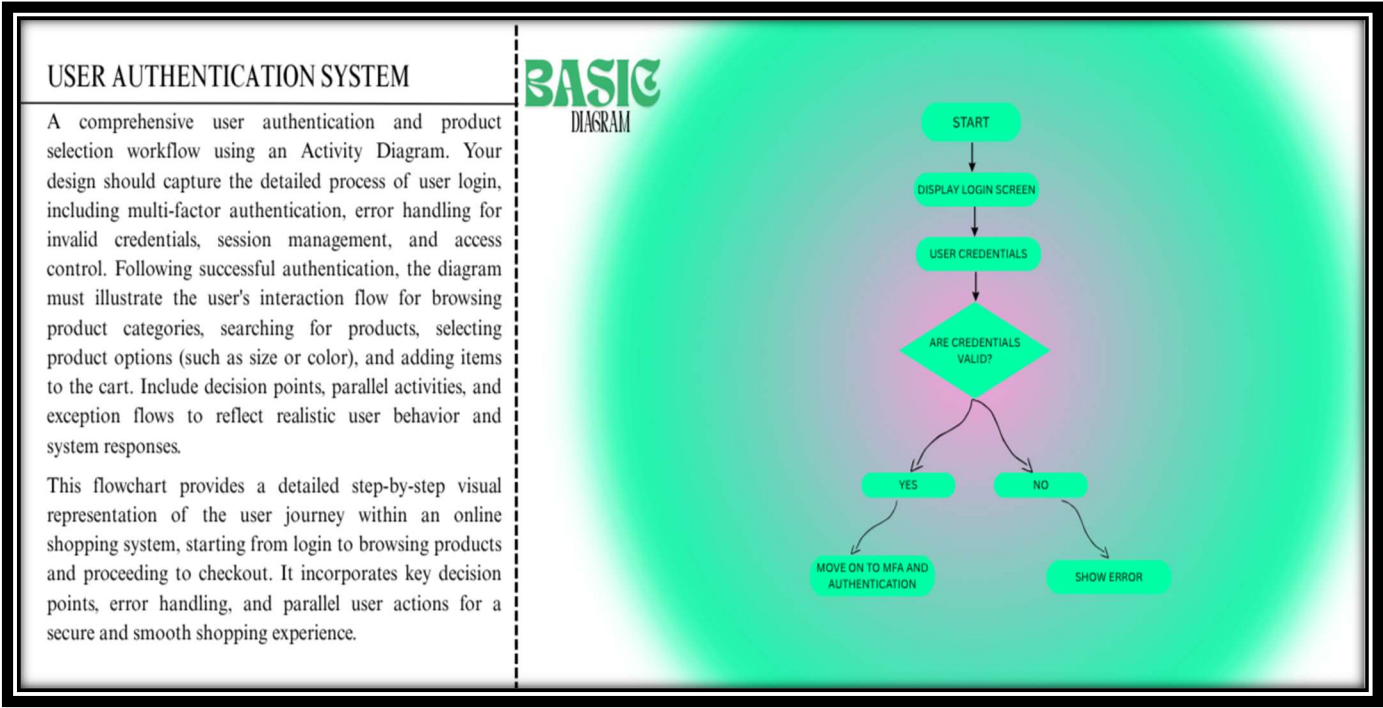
USER AUTHENTICATION SYSTEM

A comprehensive user authentication and product selection workflow using an Activity Diagram. Your design should capture the detailed process of user login, including multi-factor authentication, error handling for invalid credentials, session management, and access control. Following successful authentication, the diagram must illustrate the user's interaction flow for browsing product categories, searching for products, selecting product options (such as size or color), and adding items to the cart. Include decision points, parallel activities, and exception flows to reflect realistic user behavior and system responses.

This flowchart provides a detailed step-by-step visual representation of the user journey within an online shopping system, starting from login to browsing products and proceeding to checkout. It incorporates key decision points, error handling, and parallel user actions for a secure and smooth shopping experience.

BASIC
DIAGRAM

START

DISPLAY LOGIN SCREEN

USER CREDENTIALS

ARE CREDENTIALS VALID?

YES

NO

MOVE ON TO MFA AND AUTHENTICATION

SHOW ERROR